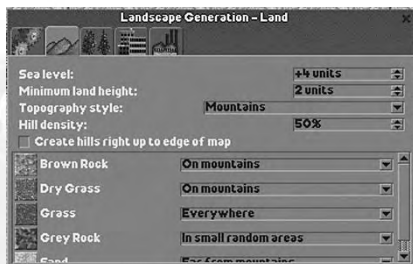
Landscape Generation - Land

Sea level: +4 units
Minimum land height: 2 units
Topography style: Mountains
Hill density: 50%
Create hills right up to edge of map

| | |
|---|---|
| Brown Rock | On mountains |
| Dry Grass | On mountains |
| Grass | Everywhere |
| Grey Rock | In small random areas |
| Sand | Far from mountains |